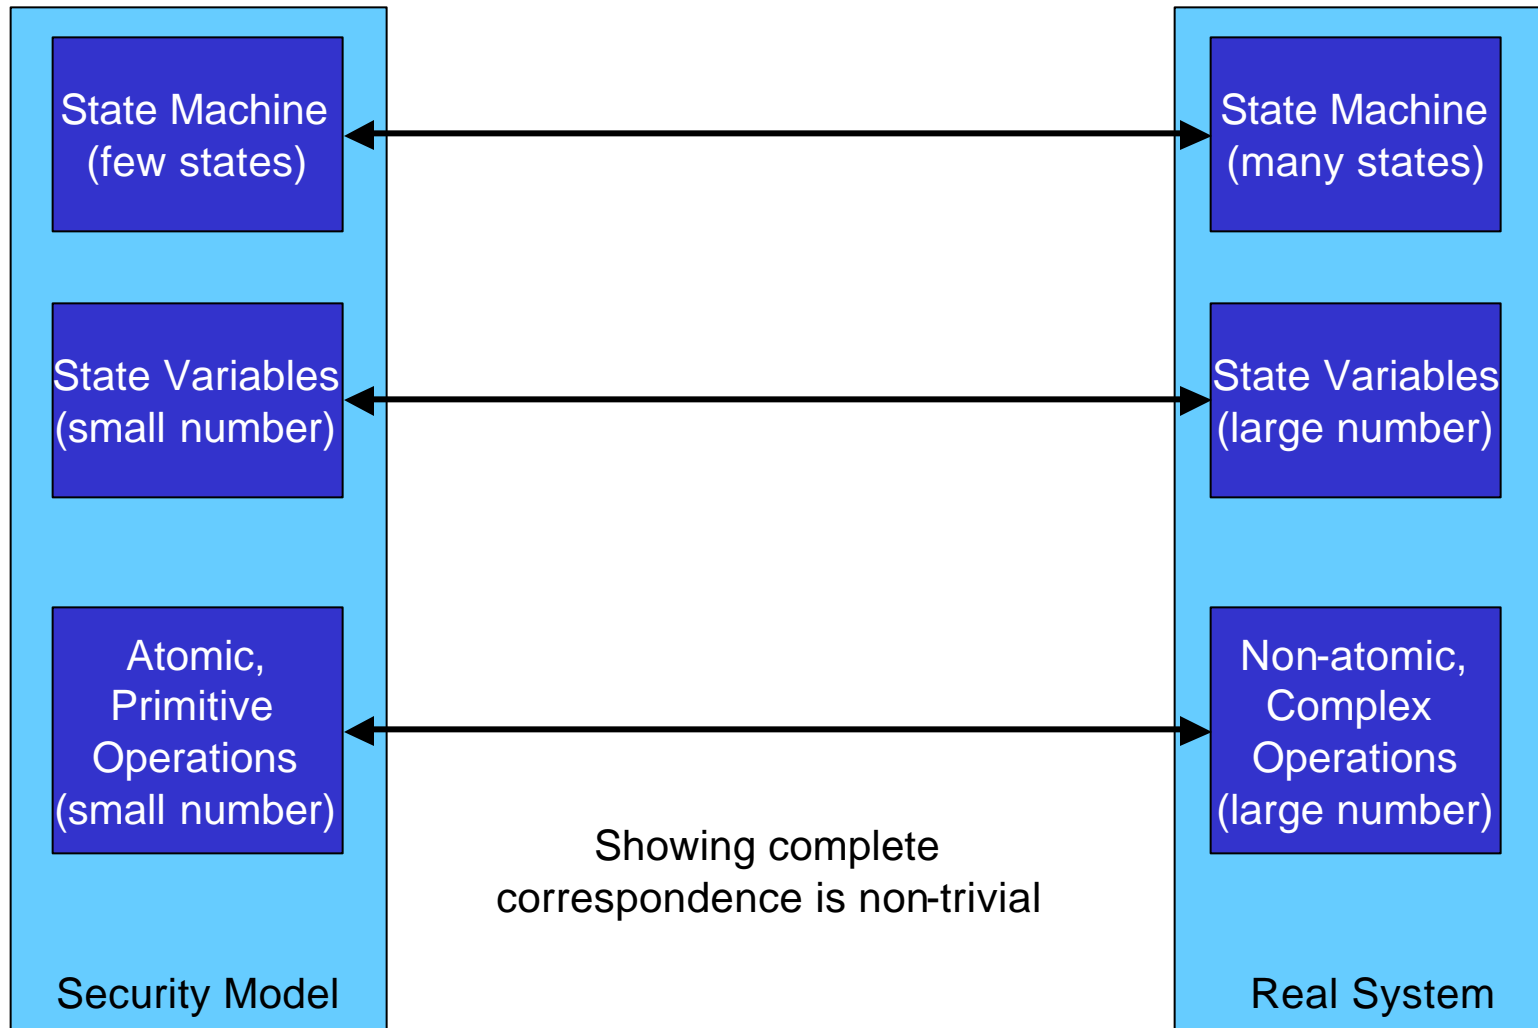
State Machine (few states)

State Machine (many states)

State Variables (small number)

State Variables (large number)

Atomic, Primitive Operations (small number)

Non-atomic, Complex Operations (large number)

Showing complete correspondence is non-trivial

Security Model

Real System